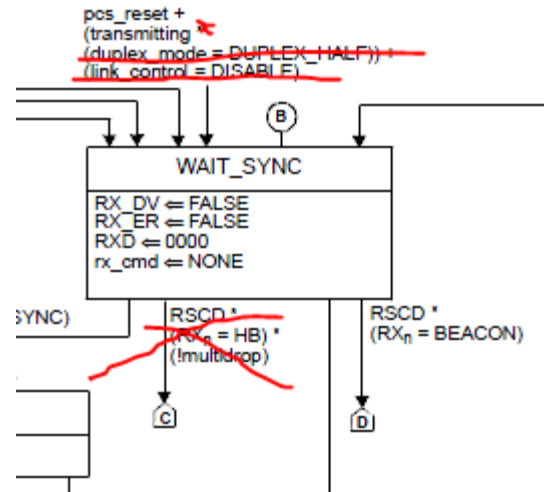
pcs_reset +
(transmitting *
(duplex_mode = DUPLEX_HALF)) +
(link_control = DISABLE)

B

WAIT_SYNC

RX_DV ⇐ FALSE
RX_ER ⇐ FALSE
RXD ⇐ 0000
rx_cmd ⇐ NONE

SYNC)

RSCD *
($RX_n$ = HB) *
(!multidrop)

RSCD *
($RX_n$ = BEACON)

C

D